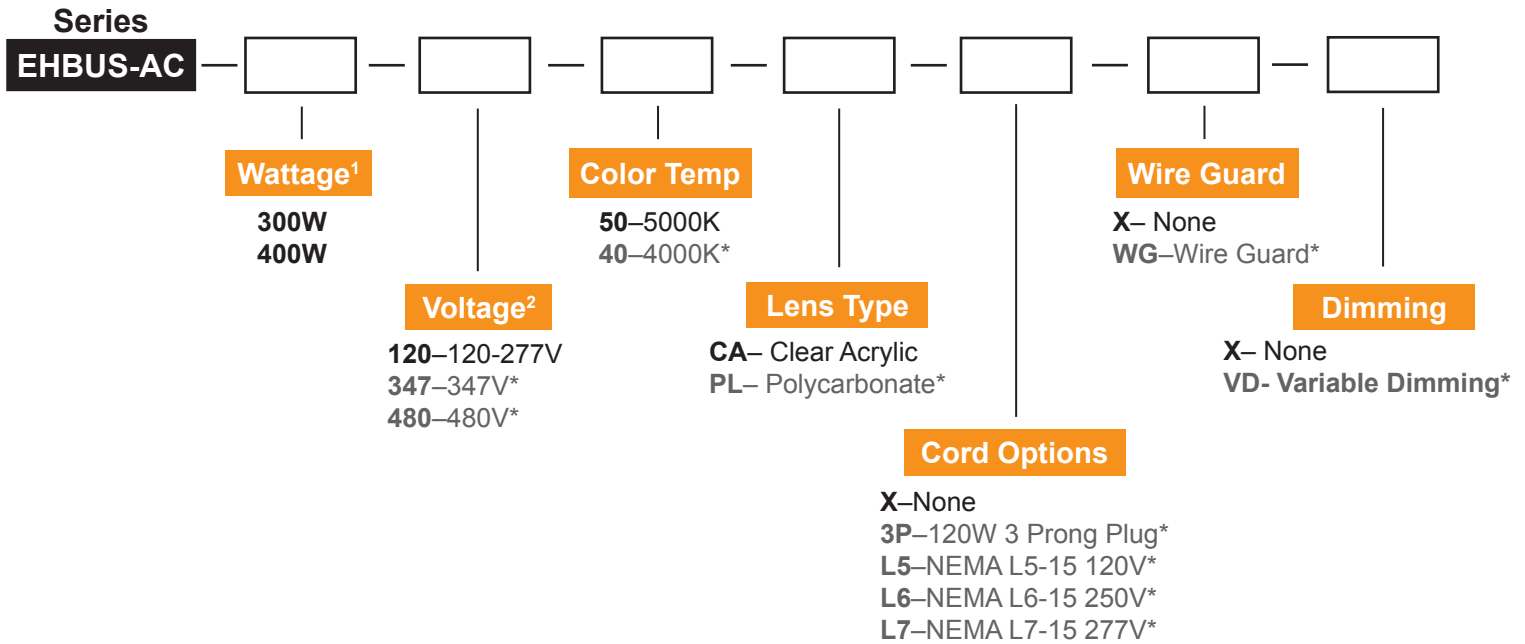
Series
EHBUS-AC

Wattage$^1$
300W
400W

Voltage$^2$
120–120-277V
347–347V*
480–480V*

Color Temp
50–5000K
40–4000K*

Lens Type
CA– Clear Acrylic
PL– Polycarbonate*

Cord Options
X–None
3P–120W 3 Prong Plug*
L5–NEMA L5-15 120V*
L6–NEMA L6-15 250V*
L7–NEMA L7-15 277V*

Wire Guard
X– None
WG–Wire Guard*

Dimming
X– None
VD- Variable Dimming*